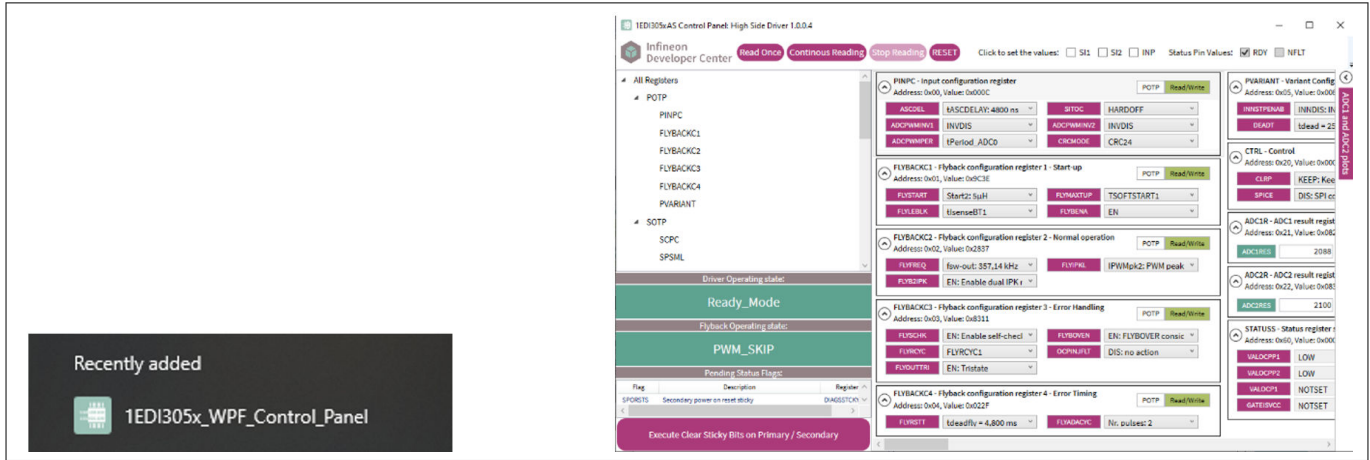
Recently added

1EDI305x_WPF_Control_Panel

1EDI305xAS Control Panel: High Side Driver 1.0.0.4

Infineon Developer Center

Read Once Continous Reading Stop Reading RESET

Click to set the values: SI1 SI2 INP Status Pin Values: RDY NFLT

All Registers
POTP
PINPC
FLYBACKC1
FLYBACKC2
FLYBACKC3
FLYBACKC4
PVARIANT
SOTP
SCPC
SPSML

Driver Operating state:
Ready_Mode
Flyback Operating state:
PWM_SKIP
Pending Status Flags:

| Flag | Description | Register |
|---|---|---|
| SPORSTS | Secondary power on reset sticky | DIAGSSTCKY |

Execute Clear Sticky Bits on Primary / Secondary

PINPC - Input configuration register
Address: 0x00, Value: 0x000C
POTP Read/Write
ASCDEL tASCDELAY: 4800 ns SITOC HARDOFF
ADCPWMINV1 INVDIS ADCPWMINV2 INVDIS
ADCPWMPER tPeriod_ADC0 CRCMODE CRC24

FLYBACKC1 - Flyback configuration register 1 - Start-up
Address: 0x01, Value: 0x9C3E
POTP Read/Write
FLYSTART Start2: 5µH FLYMAXTUP TSOFTSTART1
FLYLEBLK tisenseBT1 FLYBENA EN

FLYBACKC2 - Flyback configuration register 2 - Normal operation
Address: 0x02, Value: 0x2837
POTP Read/Write
FLYFREQ fsw-out: 357,14 kHz FLYIPKL IPWMpk2: PWM peak
FLYB2IPK EN: Enable dual IPK r

FLYBACKC3 - Flyback configuration register 3 - Error Handling
Address: 0x03, Value: 0x8311
POTP Read/Write
FLYSCHK EN: Enable self-checl FLYBOVEN EN: FLYBOVER consic
FLYRCYC FLYRCYC1 OCPINJFLT DIS: no action
FLYOUTTRI EN: Tristate

FLYBACKC4 - Flyback configuration register 4 - Error Timing
Address: 0x04, Value: 0x022F
POTP Read/Write
FLYRSTT tdeadfly = 4,800 ms FLYADACYC Nr. pulses: 2

PVARIANT - Variant Config
Address: 0x05, Value: 0x00
INNSTPENAB INNDIS: IN
DEADT tdead = 25

CTRL - Control
Address: 0x20, Value: 0x00
CLRP KEEP: Kee
SPICE DIS: SPI c

ADC1R - ADC1 result regist
Address: 0x21, Value: 0x08
ADC1RES 2088

ADC2R - ADC2 result regist
Address: 0x22, Value: 0x08
ADC2RES 2100

STATUSS - Status register
Address: 0x60, Value: 0x00
VALOCPP1 LOW
VALOCPP2 LOW
VALOCP1 NOTSET
GATEISVCC NOTSET

ADC1 and ADC2 plots